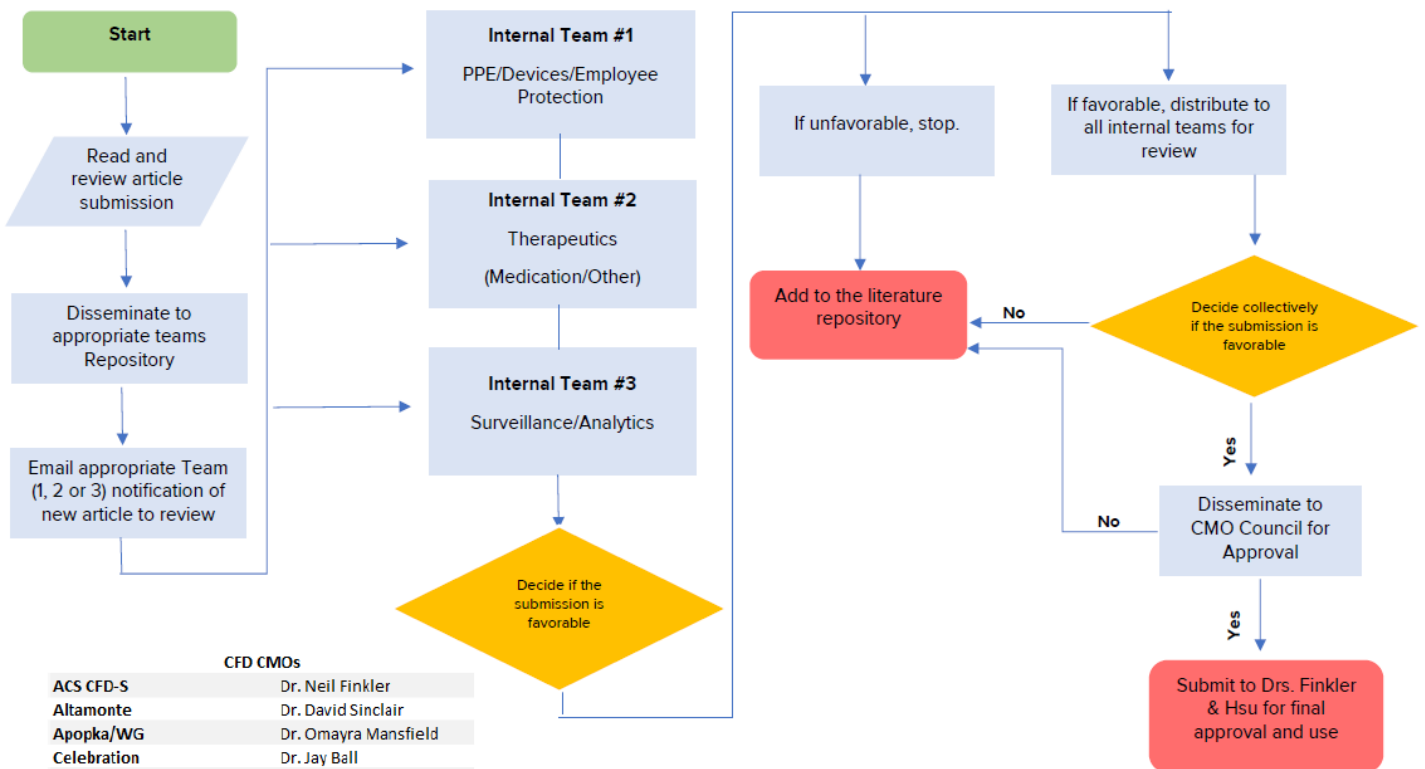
Start

Read and review article submission

Disseminate to appropriate teams Repository

Email appropriate Team (1, 2 or 3) notification of new article to review

Internal Team #1
PPE/Devices/Employee Protection

Internal Team #2
Therapeutics
(Medication/Other)

Internal Team #3
Surveillance/Analytics

Decide if the submission is favorable

If unfavorable, stop.

If favorable, distribute to all internal teams for review

Add to the literature repository

No

Decide collectively if the submission is favorable

Yes

No

Disseminate to CMO Council for Approval

Yes

Submit to Drs. Finkler & Hsu for final approval and use

CFD CMOs

| | |
|---|---|
| ACS CFD-S | Dr. Neil Finkler |
| Altamonte | Dr. David Sinclair |
| Apopka/WG | Dr. Omayra Mansfield |
| Celebration | Dr. Jay Ball |